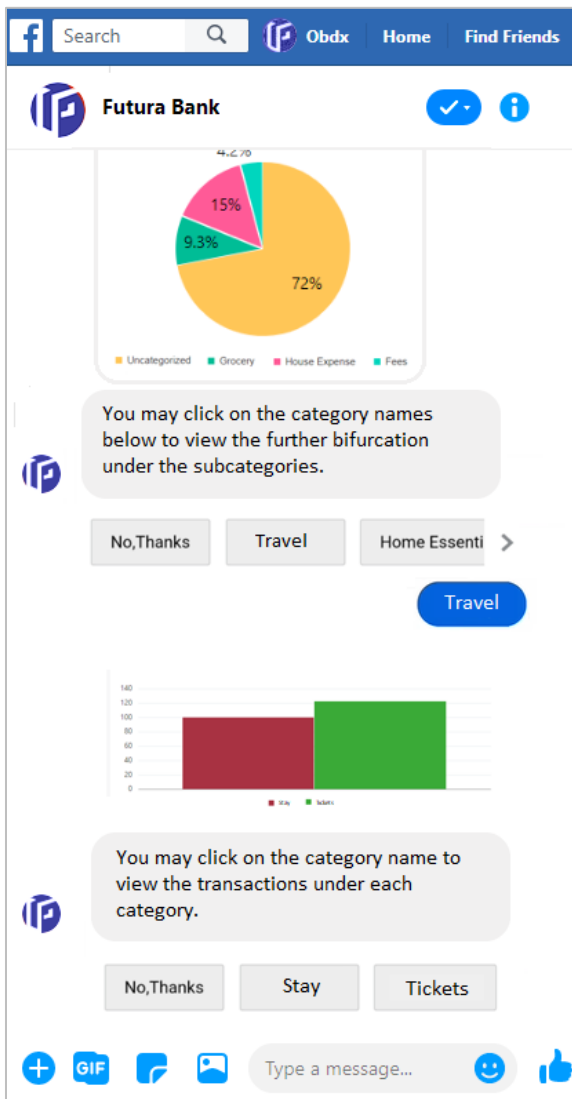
Search Obdx Home Find Friends

Futura Bank

4.2%
15%
9.3%
72%

Uncategorized Grocery House Expense Fees

You may click on the category names below to view the further bifurcation under the subcategories.

No,Thanks Travel Home Essenti

Travel

140
120
100
80
60
40
20
0

Stay Tickets

You may click on the category name to view the transactions under each category.

No,Thanks Stay Tickets

GIF Type a message...